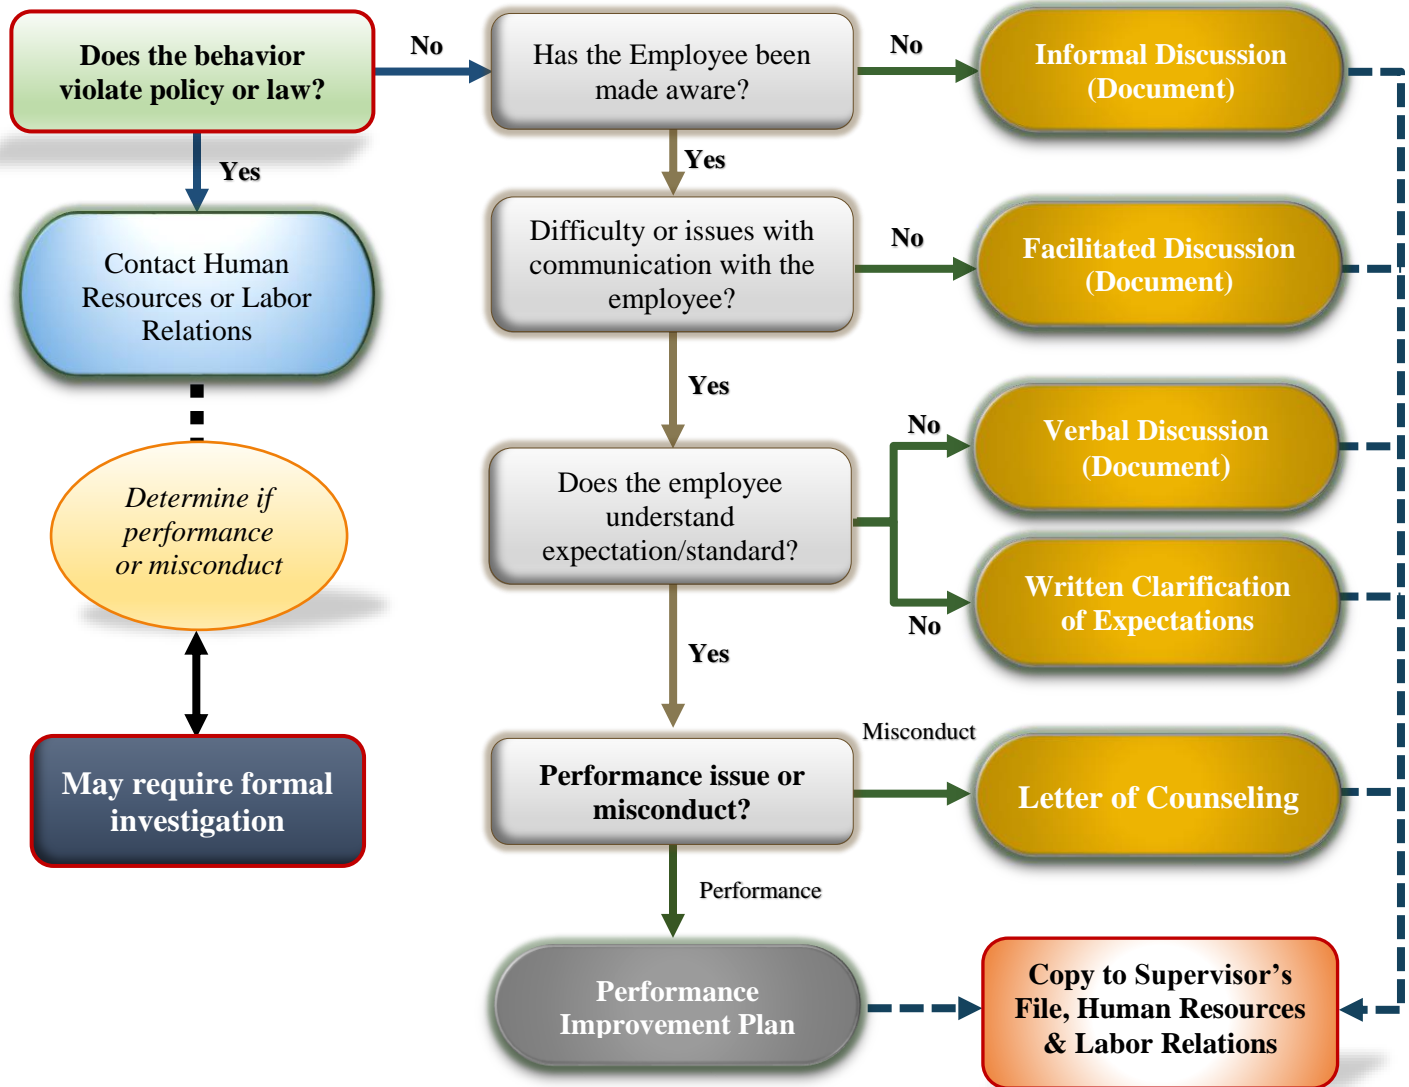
Does the behavior violate policy or law?

No

Has the Employee been made aware?

No

Informal Discussion (Document)

Yes

Yes

Contact Human Resources or Labor Relations

Difficulty or issues with communication with the employee?

No

Facilitated Discussion (Document)

Yes

Determine if performance or misconduct

No

Verbal Discussion (Document)

Does the employee understand expectation/standard?

Written Clarification of Expectations

No

Yes

May require formal investigation

Misconduct

Performance issue or misconduct?

Letter of Counseling

Performance

Performance Improvement Plan

Copy to Supervisor's File, Human Resources & Labor Relations